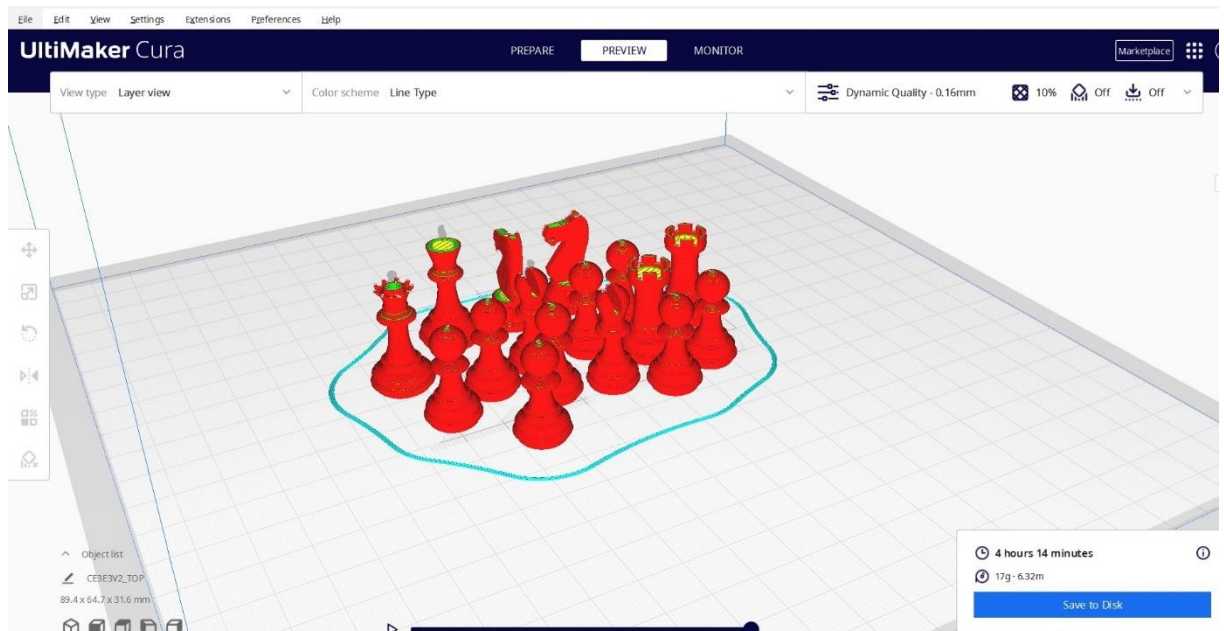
File Edit View Settings Extensions Preferences Help

UltiMaker Cura

PREPARE PREVIEW MONITOR

Marketplace

View type Layer view

Color scheme Line Type

Dynamic Quality - 0.16mm

10% Off Off

Object list

CE3E3V2_TOP

89.4 x 64.7 x 31.6 mm

4 hours 14 minutes

17g · 6.32m

Save to Disk